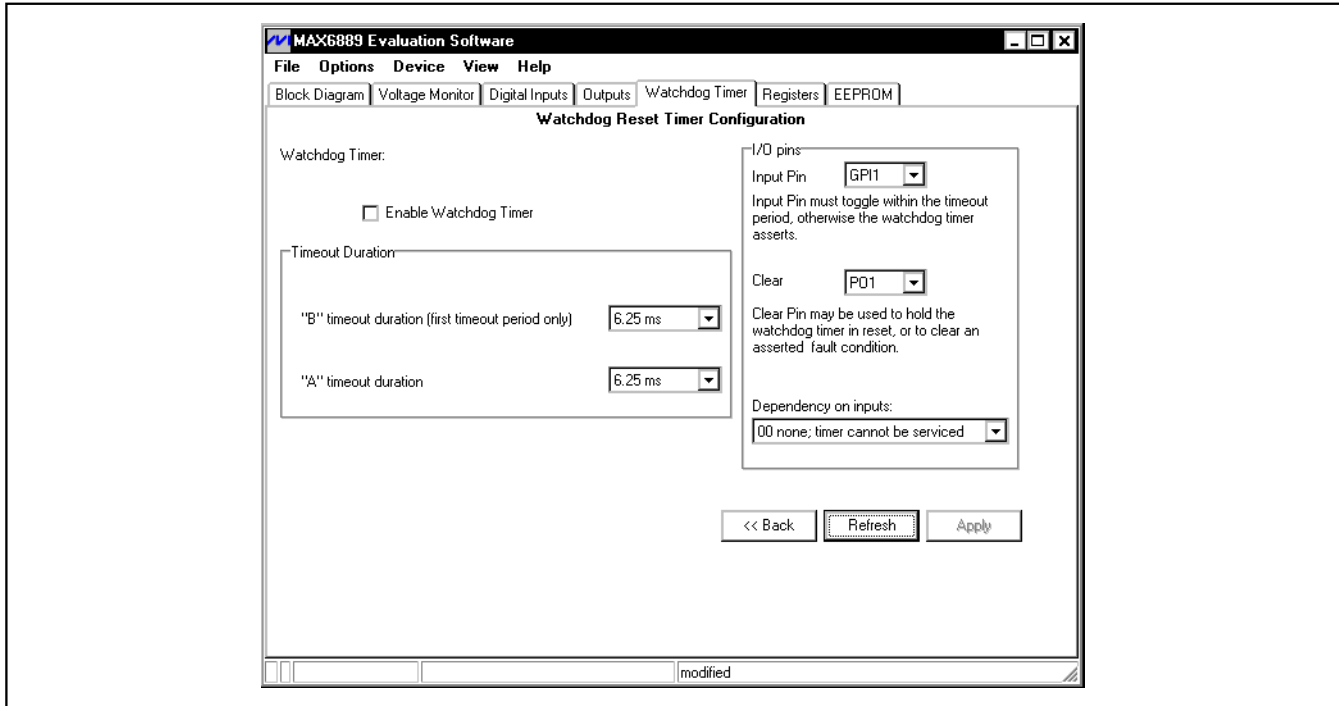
MAX6889 Evaluation Software

File Options Device View Help

Block Diagram | Voltage Monitor | Digital Inputs | Outputs | Watchdog Timer | Registers | EEPROM

Watchdog Reset Timer Configuration

Watchdog Timer:

Enable Watchdog Timer

Timeout Duration

"B" timeout duration (first timeout period only) 6.25 ms

"A" timeout duration 6.25 ms

I/O pins

Input Pin GPI1

Input Pin must toggle within the timeout period, otherwise the watchdog timer asserts.

Clear PO1

Clear Pin may be used to hold the watchdog timer in reset, or to clear an asserted fault condition.

Dependency on inputs:

00 none; timer cannot be serviced

<< Back Refresh Apply

modified